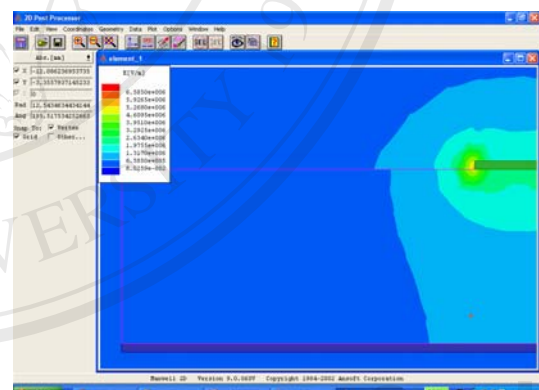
2D Post Processor

File Edit View Coordinates Geometry Data Plot Options Window Help

Abs. [mm]

X -12.006230932735

Y -3.3157937145233

Z 0

Rad 12.5434634434144

Ang 195.517534252463

Snap To: Vertex

Grid Other...

element_1

E[V/m]

6.5850e+006
5.9265e+006
5.2680e+006
4.6095e+006
3.9510e+006
3.2925e+006
2.6340e+006
1.9755e+006
1.3170e+006
6.5850e+005
8.0259e-002

Maxwell 2D Version 9.0.565T Copyright 1984-2002 Ansoft Corporation